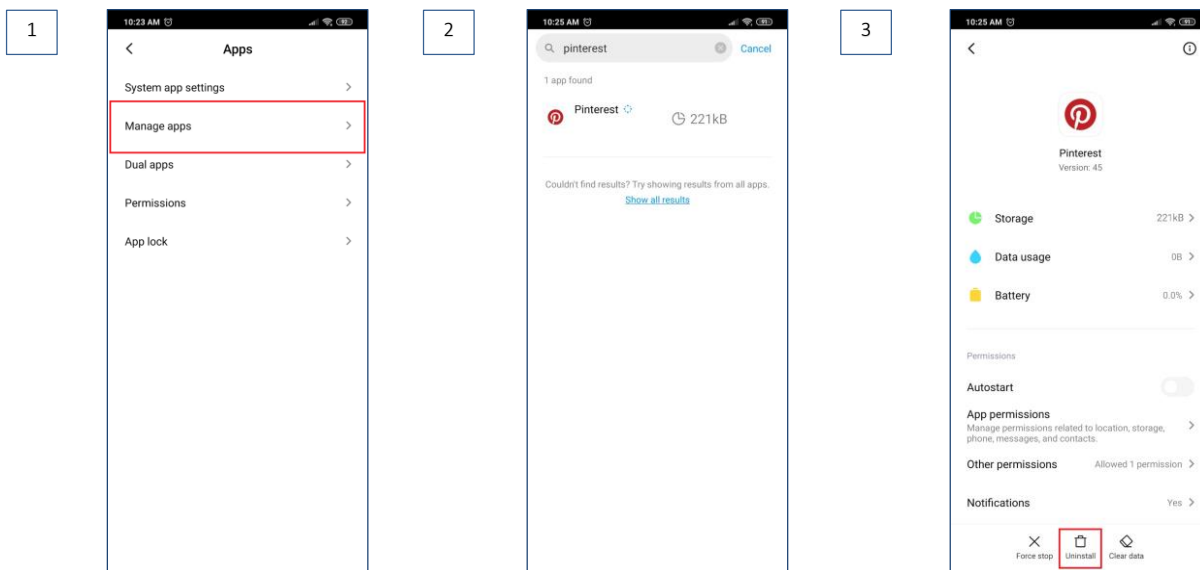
1

10:23 AM

Apps

System app settings

Manage apps

Dual apps

Permissions

App lock

2

10:25 AM

pinterest

Cancel

1 app found

Pinterest

221kB

Couldn't find results? Try showing results from all apps.

Show all results

3

10:25 AM

Pinterest

Version: 45

Storage 221kB

Data usage 0B

Battery 0.0%

Permissions

Autostart

App permissions

Manage permissions related to location, storage, phone, messages, and contacts.

Other permissions Allowed 1 permission

Notifications Yes

Force stop

Uninstall

Clear data